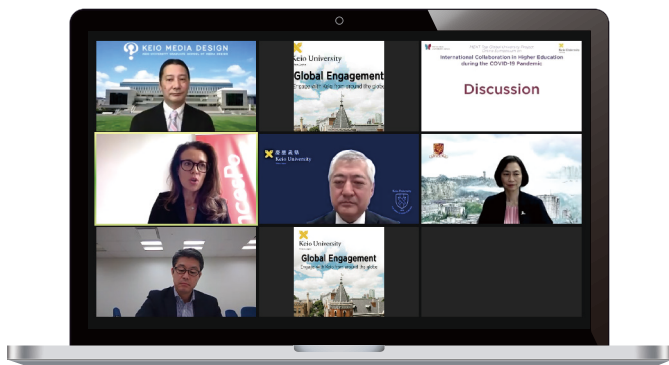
KEIO MEDIA DESIGN

Keio University

Global Engagement

Engage in the world from around the globe

International Collaboration in Higher Education during the COVID-19 Pandemic

Discussion

慶應義塾
Keio University

Keio University

Global Engagement

Engage in the world from around the globe